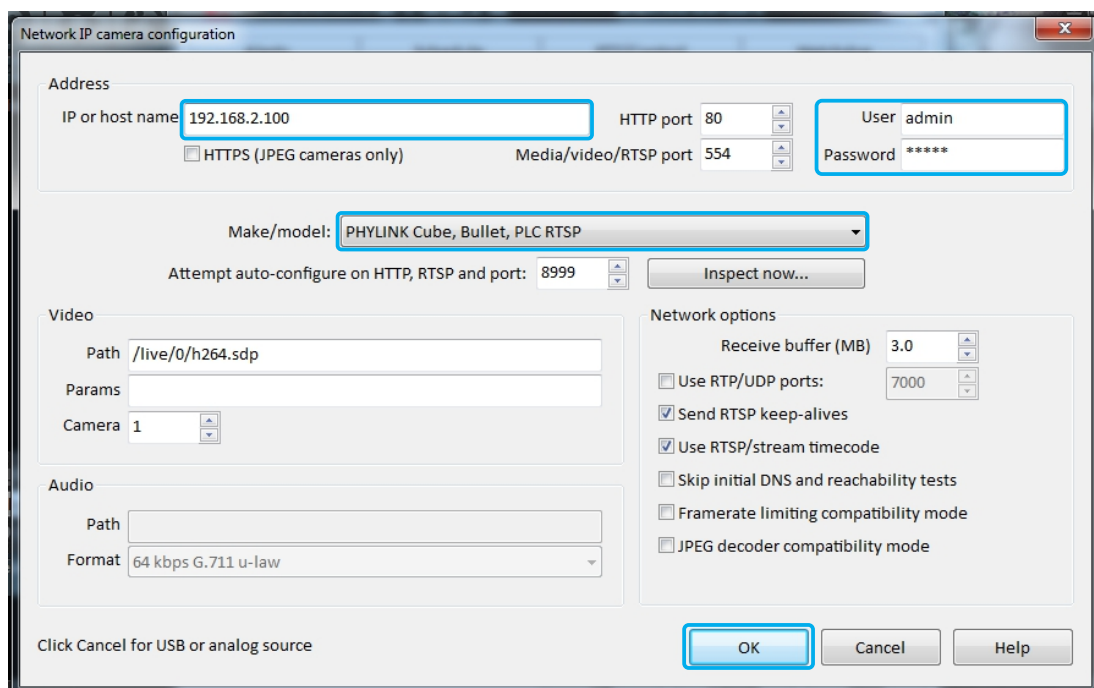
Network IP camera configuration

Address

IP or host name 192.168.2.100

HTTP port 80

User admin

HTTPS (JPEG cameras only)

Media/video/RTSP port 554

Password *****

Make/model: PHYLINK Cube, Bullet, PLC RTSP

Attempt auto-configure on HTTP, RTSP and port: 8999

Inspect now...

Video

Path /live/0/h264.sdp

Params

Camera 1

Network options

Receive buffer (MB) 3.0

Use RTP/UDP ports: 7000

Send RTSP keep-alives

Use RTSP/stream timecode

Skip initial DNS and reachability tests

Framerate limiting compatibility mode

JPEG decoder compatibility mode

Audio

Path

Format 64 kbps G.711 u-law

Click Cancel for USB or analog source

OK

Cancel

Help